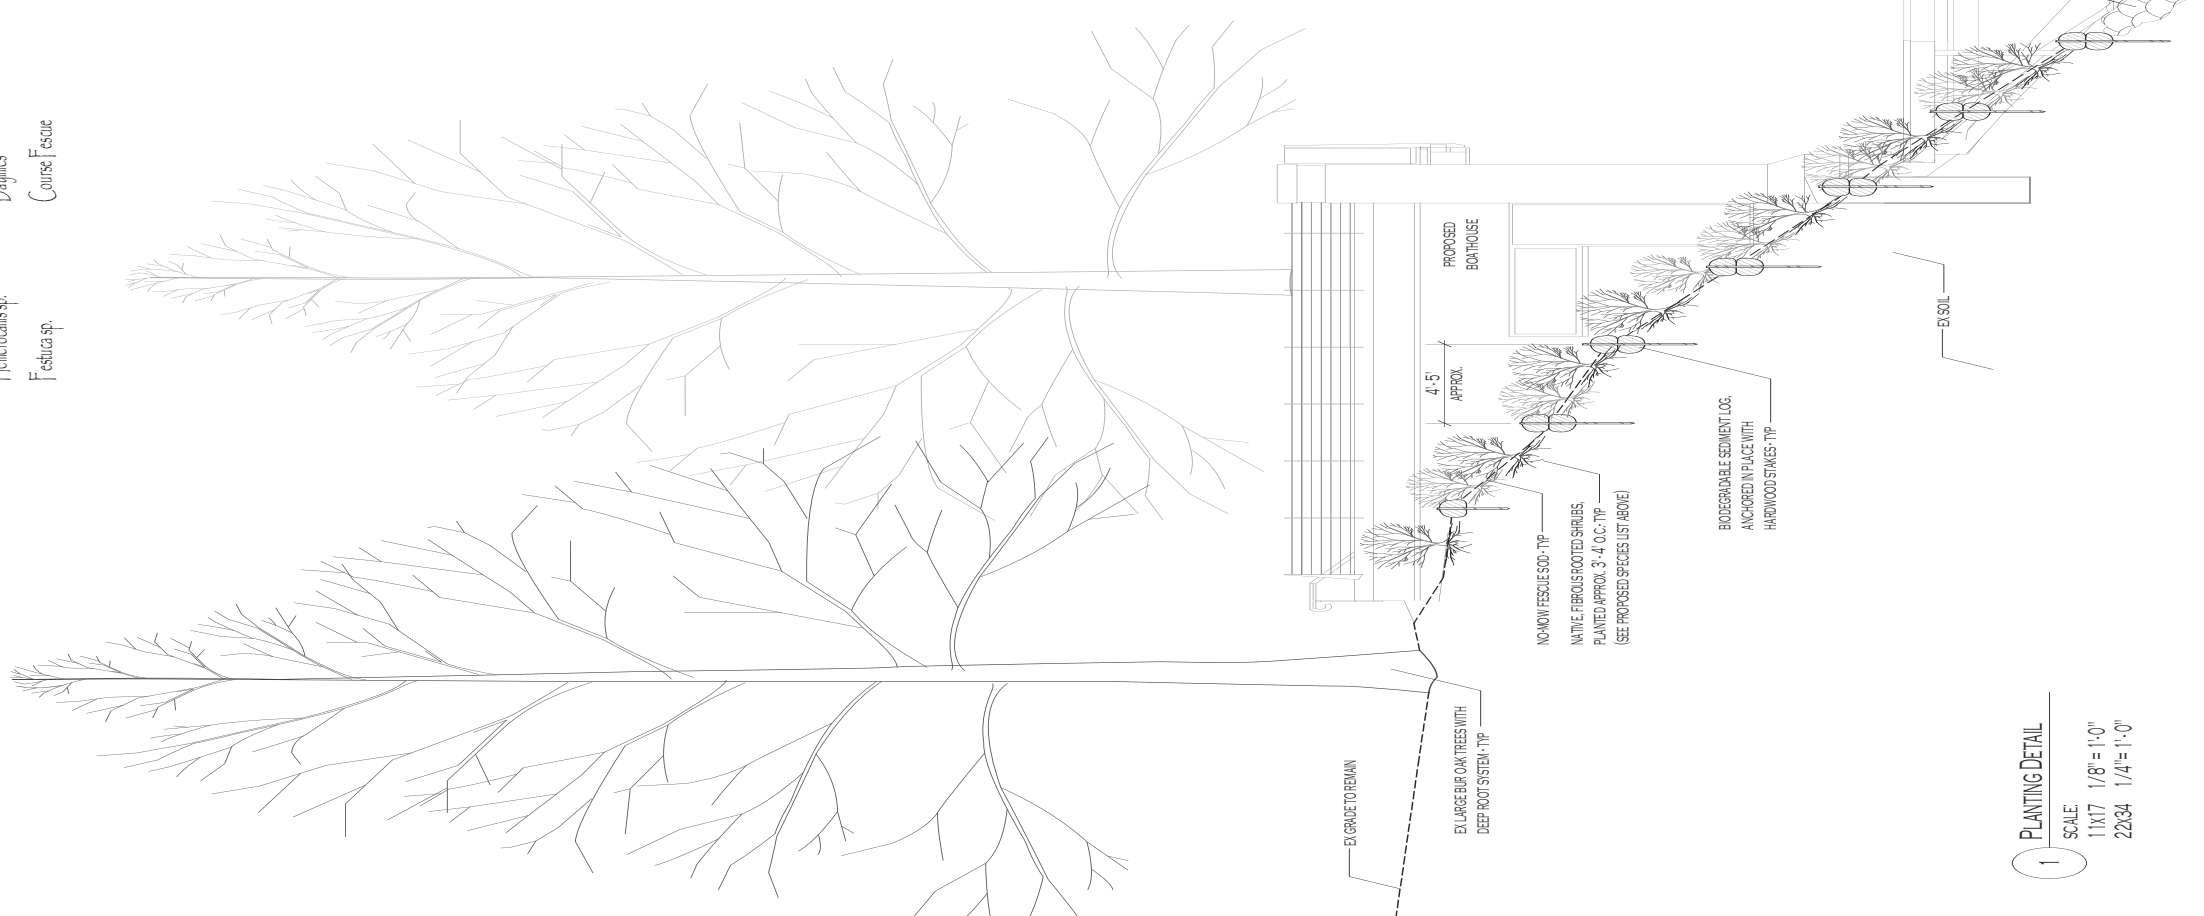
Hemerocallis sp.
Festuca sp.

Daylilies
Course Fescue

PROPOSED BOATHOUSE

4'-5' APPROX.

EX SOIL

BIODEGRADABLE SEDIMENT LOG, ANCHORED IN PLACE WITH HARDWOOD STAKES - TYP

NO-MOW FESCUE SOD - TYP

NATIVE, FIBROUS ROOTED SHRUBS, PLANTED APPROX. 3'-4' O.C. TYP (SEE PROPOSED SPECIES LIST ABOVE)

EX GRADE TO REMAIN

EX LARGE BUR OAK TREES WITH DEEP ROOT SYSTEM - TYP

1 PLANTING DETAIL
SCALE:
11x17 1/8" = 1'-0"
22x34 1/4"= 1'-0"